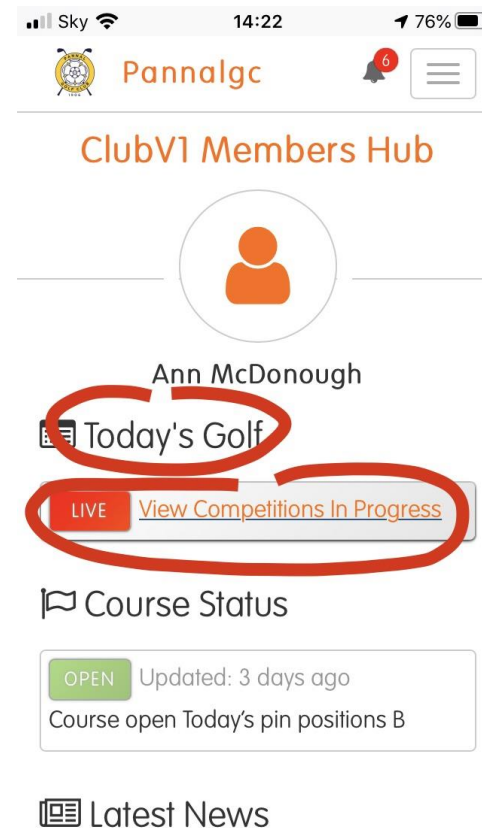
Sky 14:22 76%

Pannalgc 6

ClubV1 Members Hub

Ann McDonough

Today's Golf

LIVE View Competitions In Progress

Course Status

OPEN Updated: 3 days ago

Course open Today's pin positions B

Latest News